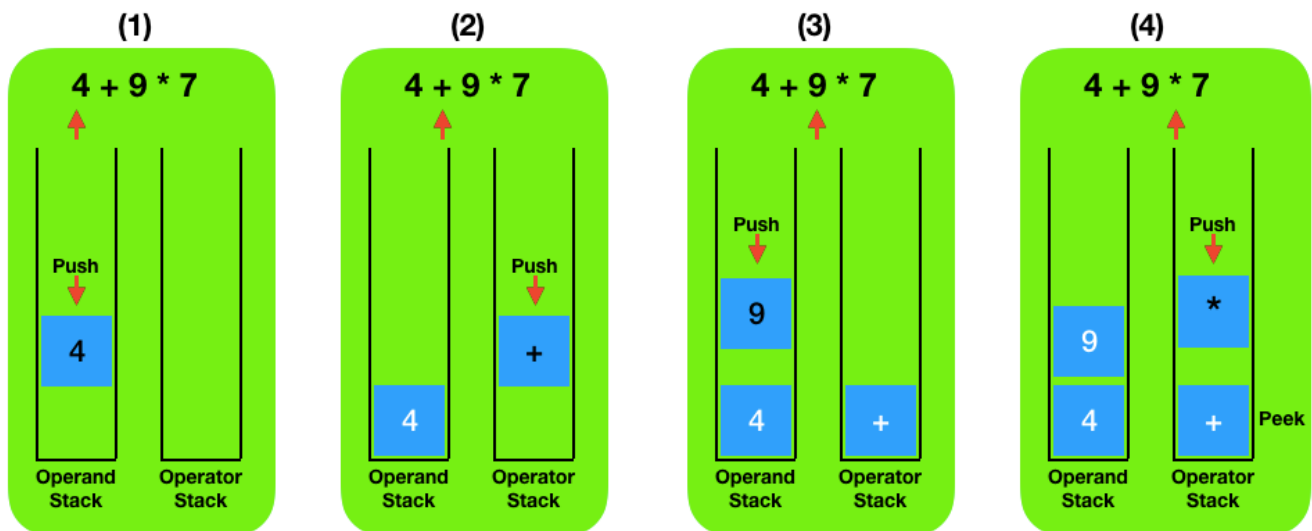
(1)

4 + 9 * 7

Push

4

Operand Stack

Operator Stack

(2)

4 + 9 * 7

Push

4

+

Operand Stack

Operator Stack

(3)

4 + 9 * 7

Push

9

4

+

Operand Stack

Operator Stack

(4)

4 + 9 * 7

Push

9

4

*

+

Peek

Operand Stack

Operator Stack